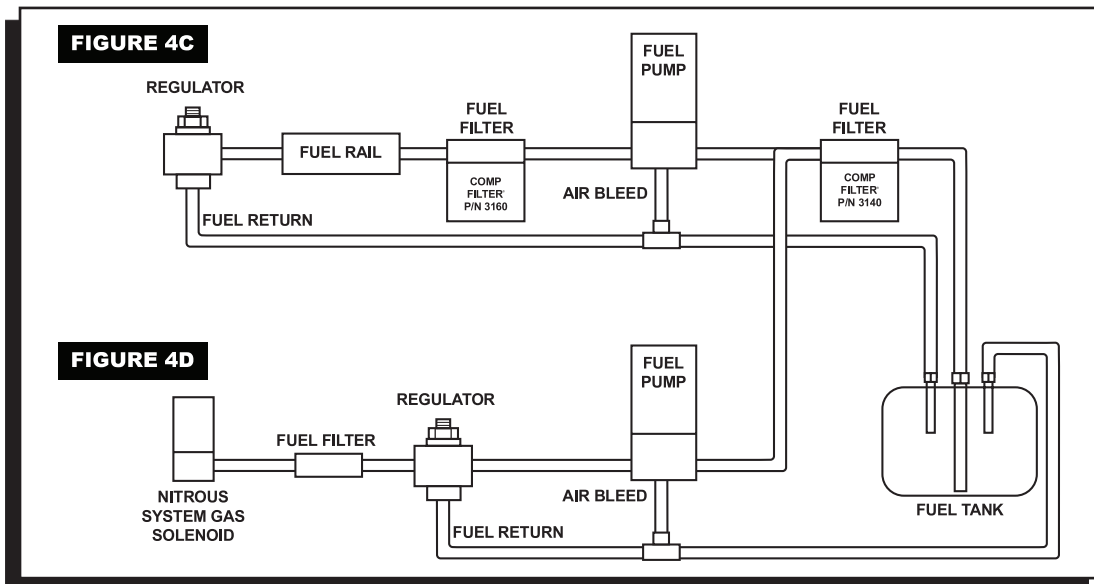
FIGURE 4C

REGULATOR

FUEL RAIL

FUEL FILTER

COMP FILTER P/N 3160

FUEL PUMP

AIR BLEED

FUEL RETURN

FUEL FILTER

COMP FILTER P/N 3140

FIGURE 4D

NITROUS SYSTEM GAS SOLENOID

FUEL FILTER

REGULATOR

FUEL RETURN

FUEL PUMP

AIR BLEED

FUEL TANK